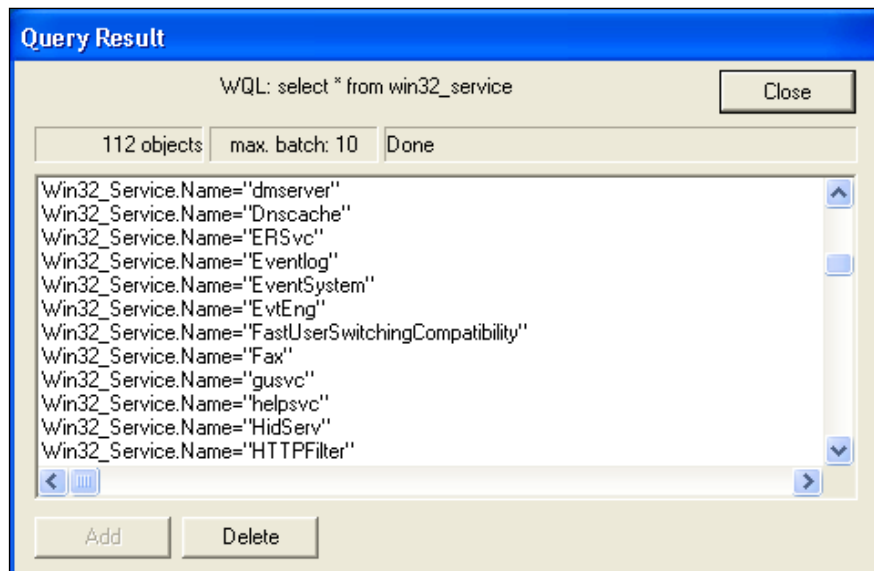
Query Result

WQL: select * from win32_service

Close

112 objects | max. batch: 10 | Done

Win32_Service.Name="dmserver"
Win32_Service.Name="Dnscache"
Win32_Service.Name="ERSvc"
Win32_Service.Name="Eventlog"
Win32_Service.Name="EventSystem"
Win32_Service.Name="EvtEng"
Win32_Service.Name="FastUserSwitchingCompatibility"
Win32_Service.Name="Fax"
Win32_Service.Name="gusvc"
Win32_Service.Name="helpsvc"
Win32_Service.Name="HidServ"
Win32_Service.Name="HTTPFilter"

Add

Delete